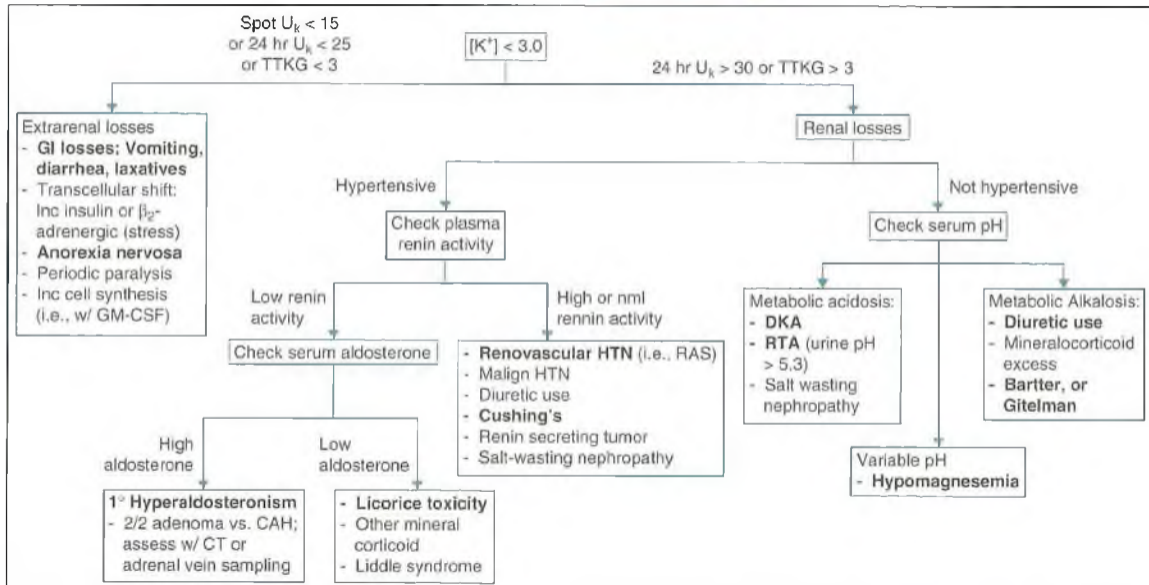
Spot $U_k$ < 15 or 24 hr $U_k$ < 25 or TTKG < 3

$[K^+]$ < 3.0

24 hr $U_k$ > 30 or TTKG > 3

Extrarenal losses
- GI losses; Vomiting, diarrhea, laxatives
- Transcellular shift: Inc insulin or $\beta_2$-adrenergic (stress)
- Anorexia nervosa
- Periodic paralysis
- Inc cell synthesis (i.e., w/ GM-CSF)

Renal losses

Hypertensive

Not hypertensive

Check plasma renin activity

Check serum pH

Low renin activity

High or nml rennin activity

Check serum aldosterone

- Renovascular HTN (i.e., RAS)
- Malign HTN
- Diuretic use
- Cushing's
- Renin secreting tumor
- Salt-wasting nephropathy

Metabolic acidosis:
- DKA
- RTA (urine pH > 5.3)
- Salt wasting nephropathy

Metabolic Alkalosis:
- Diuretic use
- Mineralocorticoid excess
- Bartter, or Gitelman

High aldosterone

Low aldosterone

Variable pH
- Hypomagnesemia

1° Hyperaldosteronism
- 2/2 adenoma vs. CAH; assess w/ CT or adrenal vein sampling

- Licorice toxicity
- Other mineral corticoid
- Liddle syndrome